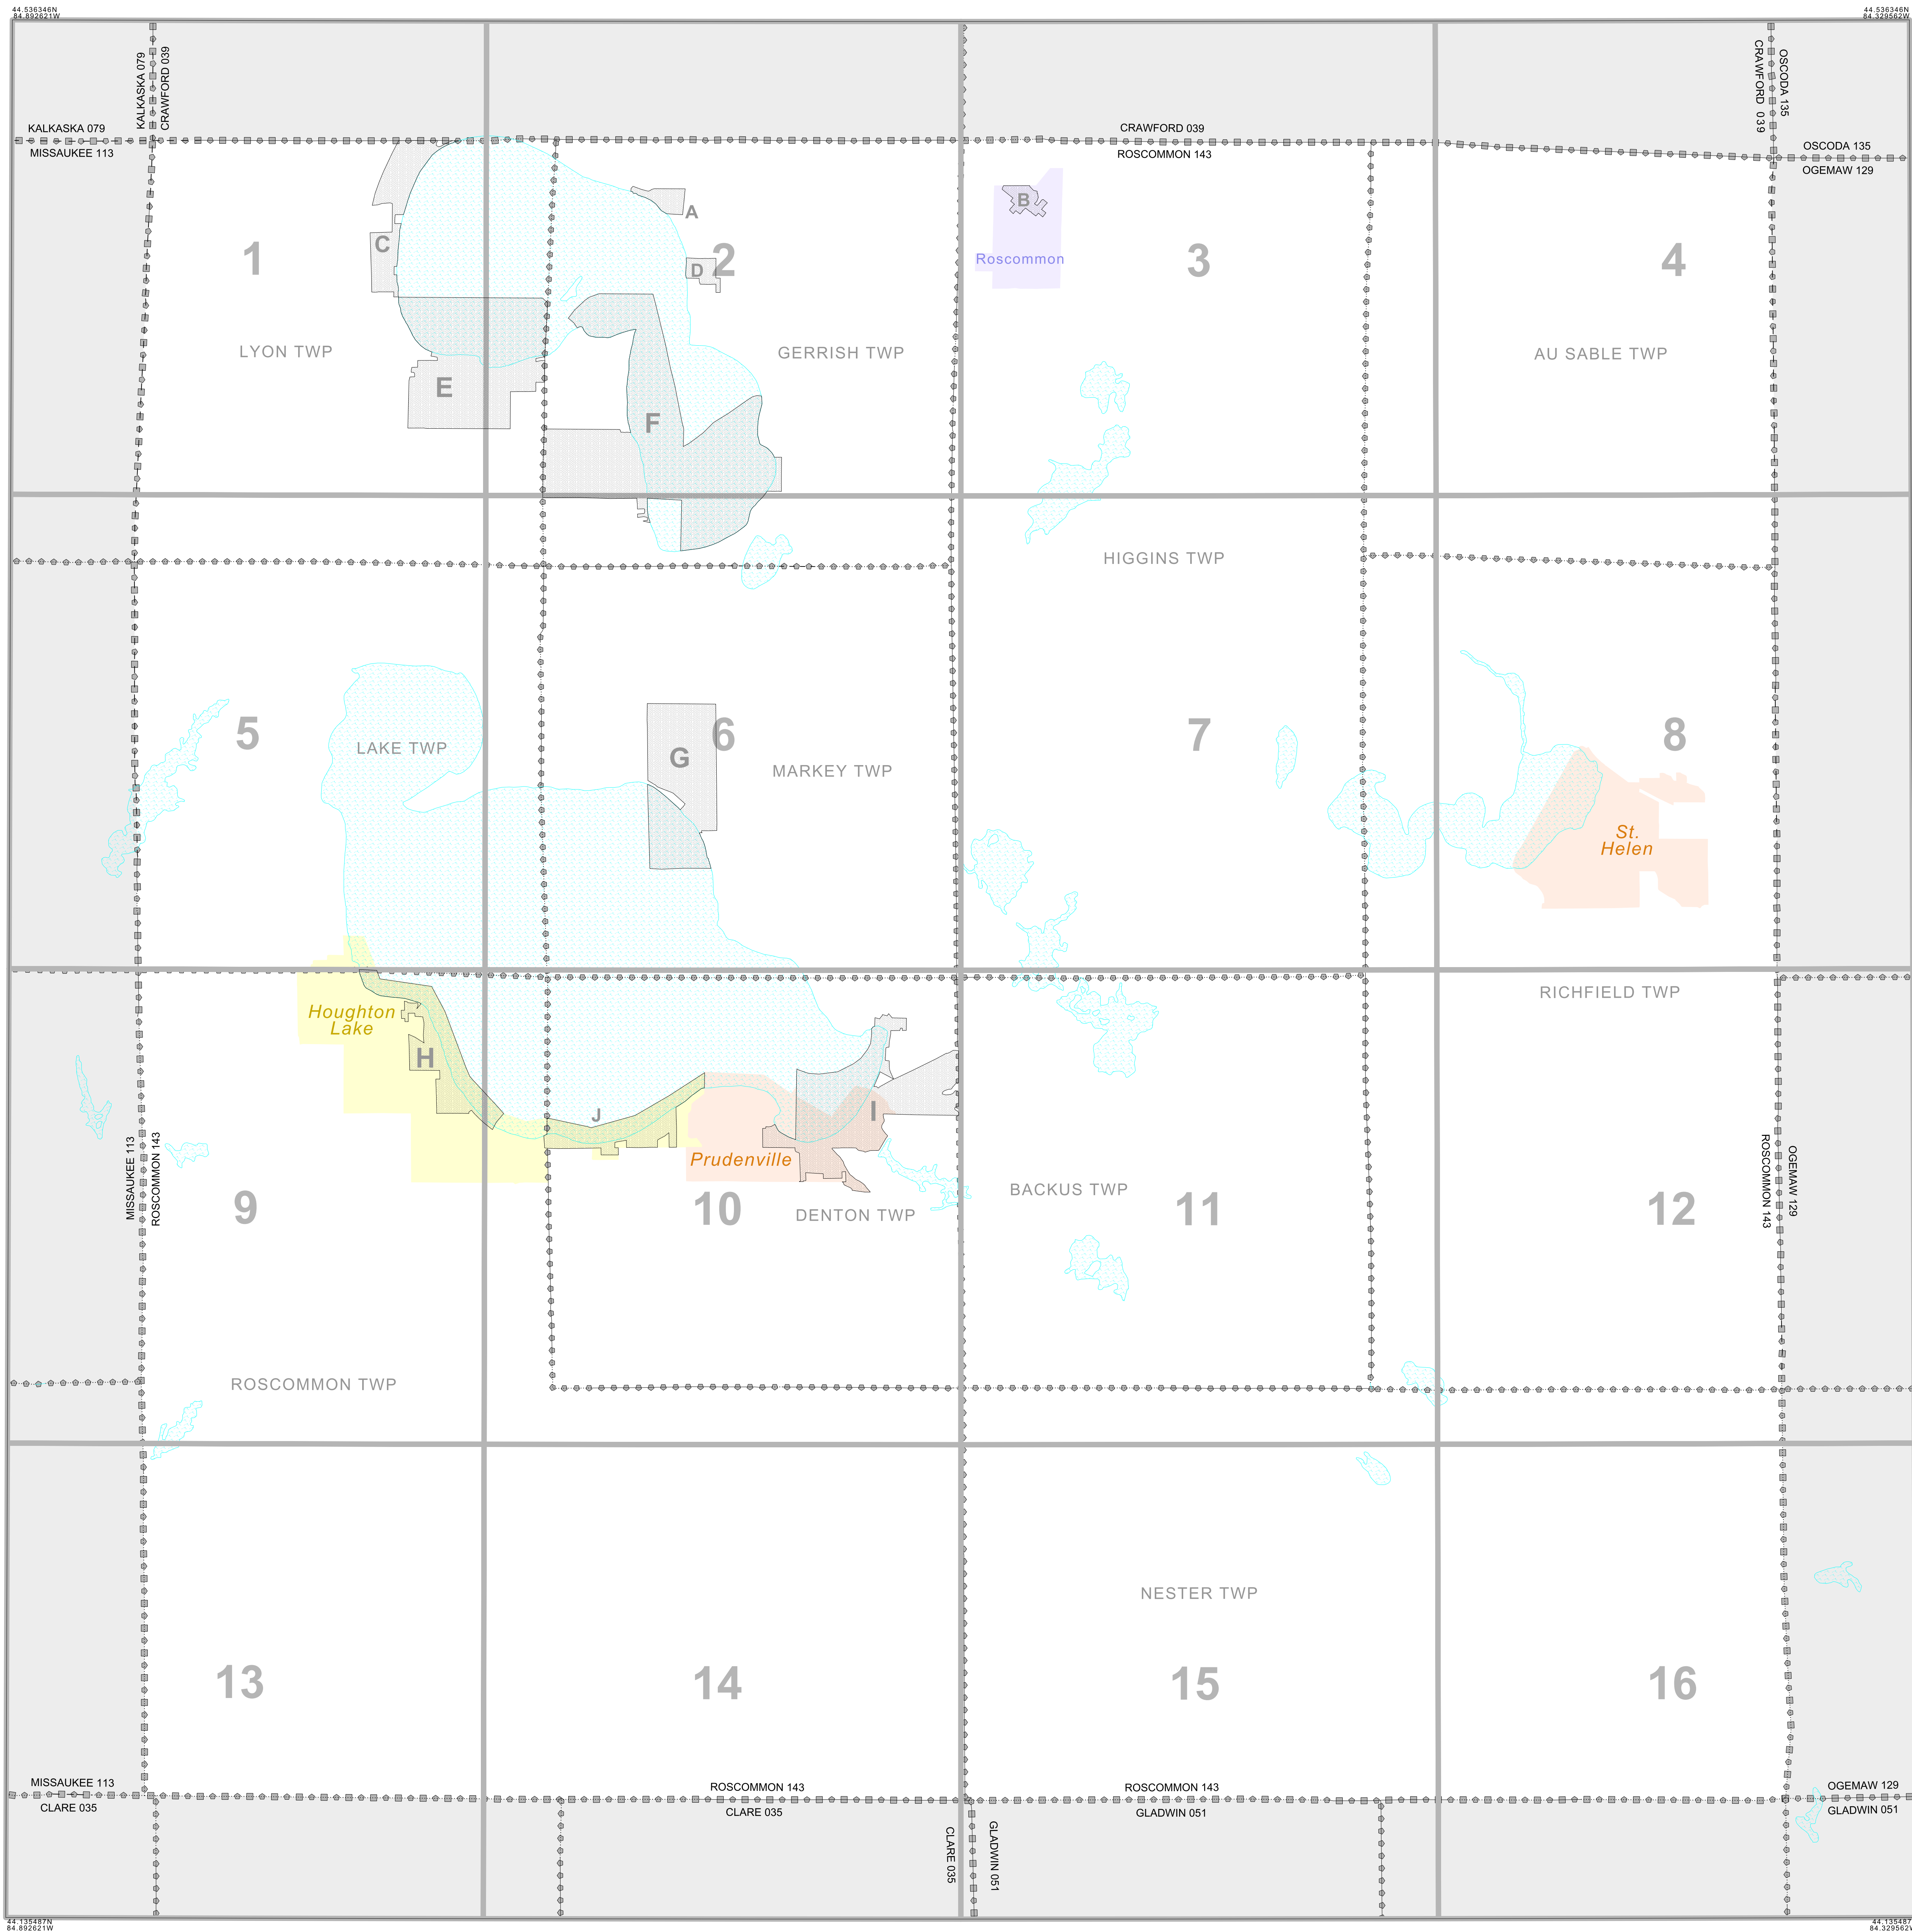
44.536346N
84.892621W

44.536346N
84.329562W

KALKASKA 079
CRAWFORD 039

KALKASKA 079
MISSAUKEE 113

CRAWFORD 039
ROSCOMMON 143

CRAWFORD 039
OSCODA 135

OSCODA 135
OGEMAW 129

A

B

Roscommon

C

D

1

2

3

4

LYON TWP

E

GERRISH TWP

AU SABLE TWP

F

HIGGINS TWP

5

LAKE TWP

G

6

MARKEY TWP

7

8

St. Helen

RICHFIELD TWP

Houghton Lake

H

J

I

Prudenville

MISSAUKEE 113
ROSCOMMON 143

BACKUS TWP

OGEMAW 129
ROSCOMMON 143

9

10

DENTON TWP

11

12

ROSCOMMON TWP

NESTER TWP

13

14

15

16

MISSAUKEE 113
CLARE 035

ROSCOMMON 143
CLARE 035

ROSCOMMON 143
GLADWIN 051

OGEMAW 129
GLADWIN 051

CLARE 035

GLADWIN 051

44.135487N
84.892621W

44.135487
84.329562W